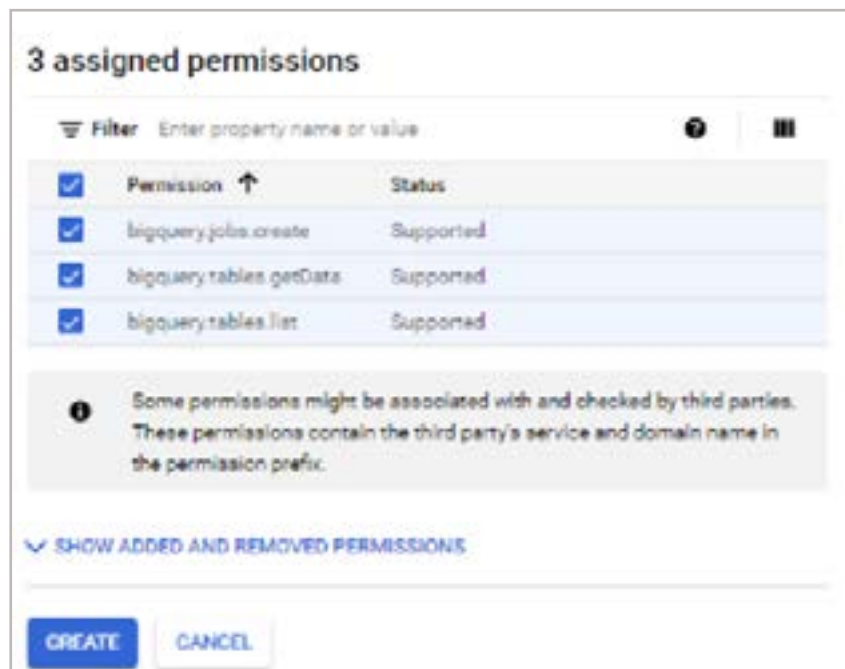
3 assigned permissions

Filter Enter property name or value

| Permission ↑ | Status |
|---|---|
| bigquery.jobs.create | Supported |
| bigquery.tables.getData | Supported |
| bigquery.tables.list | Supported |

Some permissions might be associated with and checked by third parties. These permissions contain the third party's service and domain name in the permission prefix.

SHOW ADDED AND REMOVED PERMISSIONS

CREATE CANCEL